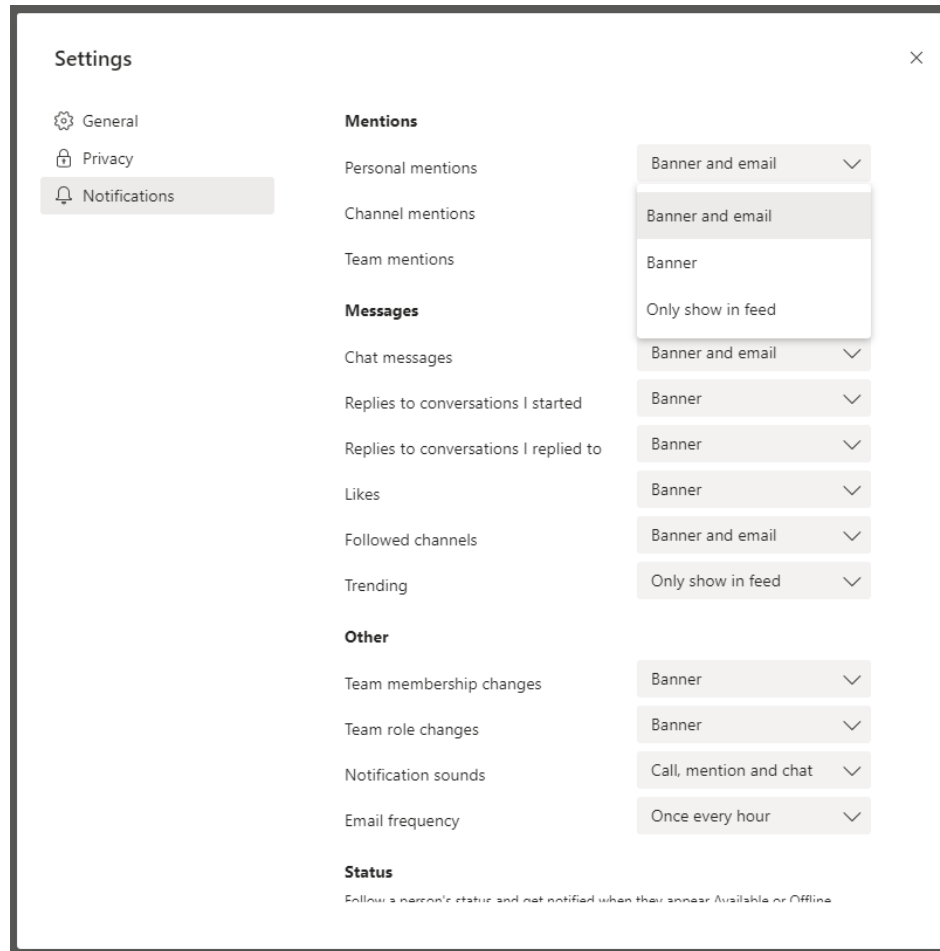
Settings

×

General
Privacy
Notifications

Mentions

Personal mentions
Banner and email

Banner and email
Banner
Only show in feed

Channel mentions

Team mentions

Messages

Chat messages
Banner and email

Replies to conversations I started
Banner

Replies to conversations I replied to
Banner

Likes
Banner

Followed channels
Banner and email

Trending
Only show in feed

Other

Team membership changes
Banner

Team role changes
Banner

Notification sounds
Call, mention and chat

Email frequency
Once every hour

Status

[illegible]